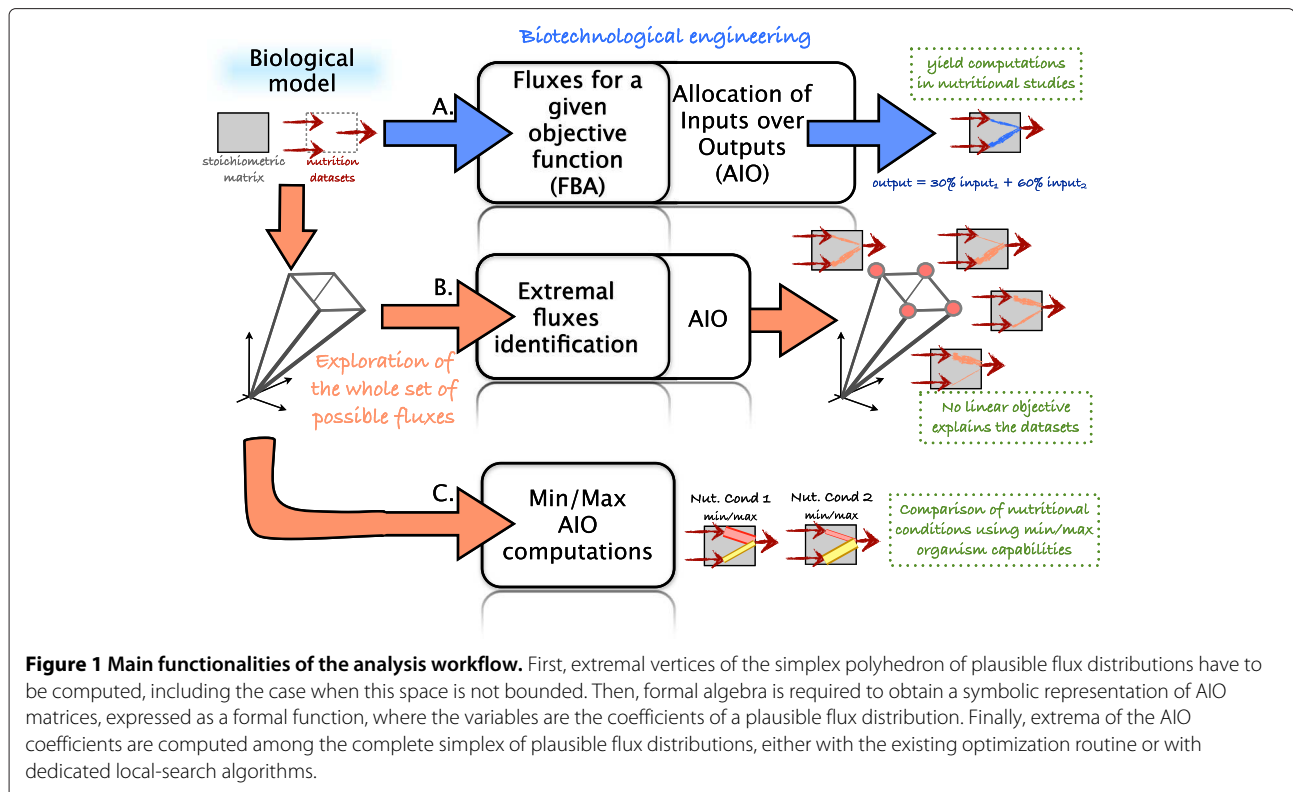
Biotechnological engineering

Biological model

stoichiometric matrix

nutrition datasets

A.

Fluxes for a given objective function (FBA)

Allocation of Inputs over Outputs (AIO)

yield computations in nutritional studies

output = 30% input$_1$ + 60% input$_2$

B.

Extremal fluxes identification

AIO

Exploration of the whole set of possible fluxes

No linear objective explains the datasets

C.

Min/Max AIO computations

Nut. Cond 1 min/max

Nut. Cond 2 min/max

Comparison of nutritional conditions using min/max organism capabilities

**Figure 1 Main functionalities of the analysis workflow.** First, extremal vertices of the simplex polyhedron of plausible flux distributions have to be computed, including the case when this space is not bounded. Then, formal algebra is required to obtain a symbolic representation of AIO matrices, expressed as a formal function, where the variables are the coefficients of a plausible flux distribution. Finally, extrema of the AIO coefficients are computed among the complete simplex of plausible flux distributions, either with the existing optimization routine or with dedicated local-search algorithms.